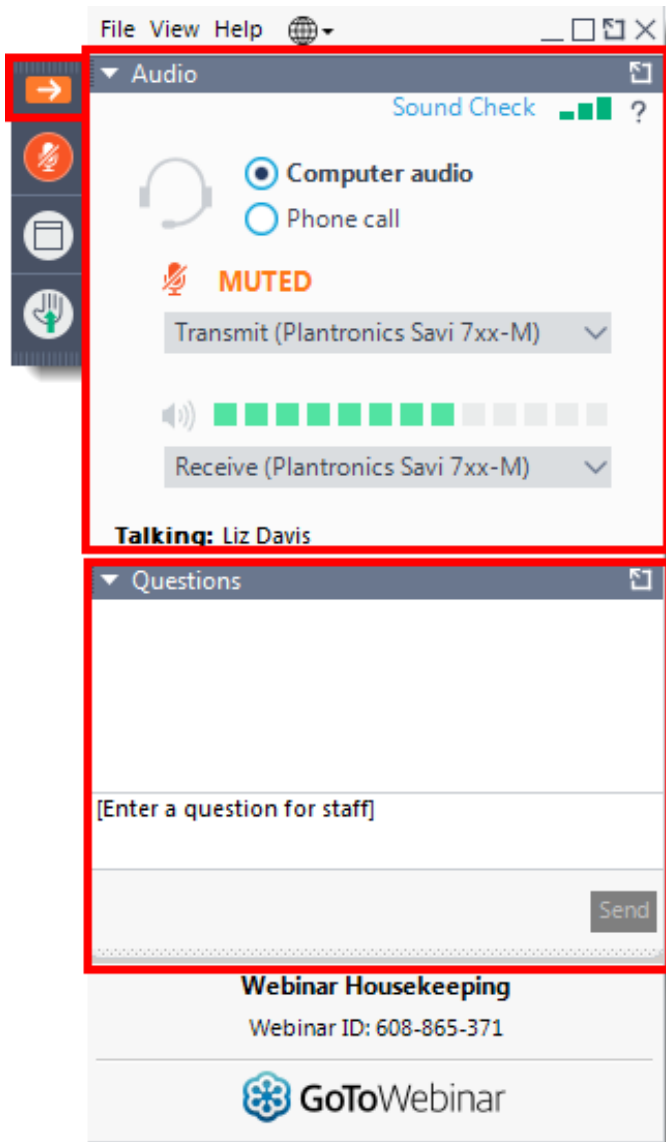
File View Help

Audio

Sound Check ?

Computer audio

Phone call

MUTED

Transmit (Plantronics Savi 7xx-M)

Receive (Plantronics Savi 7xx-M)

Talking: Liz Davis

Questions

[Enter a question for staff]

Send

Webinar Housekeeping

Webinar ID: 608-865-371

GoToWebinar